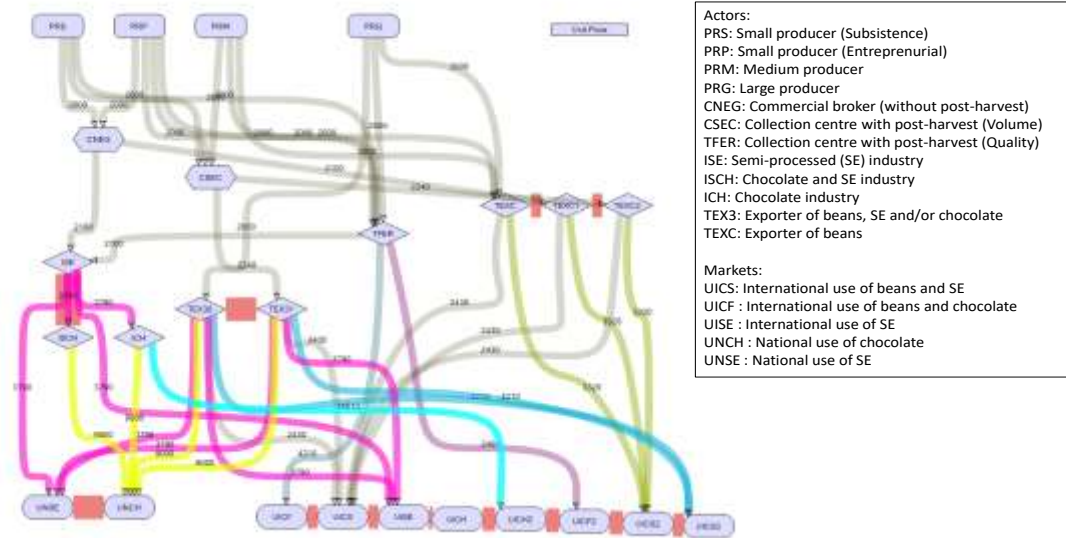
Actors:
PRS: Small producer (Subsistence)
PRP: Small producer (Entreprenurial)
PRM: Medium producer
PRG: Large producer
CNEG: Commercial broker (without post-harvest)
CSEC: Collection centre with post-harvest (Volume)
TFER: Collection centre with post-harvest (Quality)
ISE: Semi-processed (SE) industry
ISCH: Chocolate and SE industry
ICH: Chocolate industry
TEX3: Exporter of beans, SE and/or chocolate
TEXC: Exporter of beans

Markets:
UICS: International use of beans and SE
UICF : International use of beans and chocolate
UISE : International use of SE
UNCH : National use of chocolate
UNSE : National use of SE

PRS
PRP
PRM
PRG
CNEG
CSEC
TFER
TEXC
ISE
ISCH
ICH
TEX3
TEX3
UNSE
UNCH
UICF
UICS
UISE
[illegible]